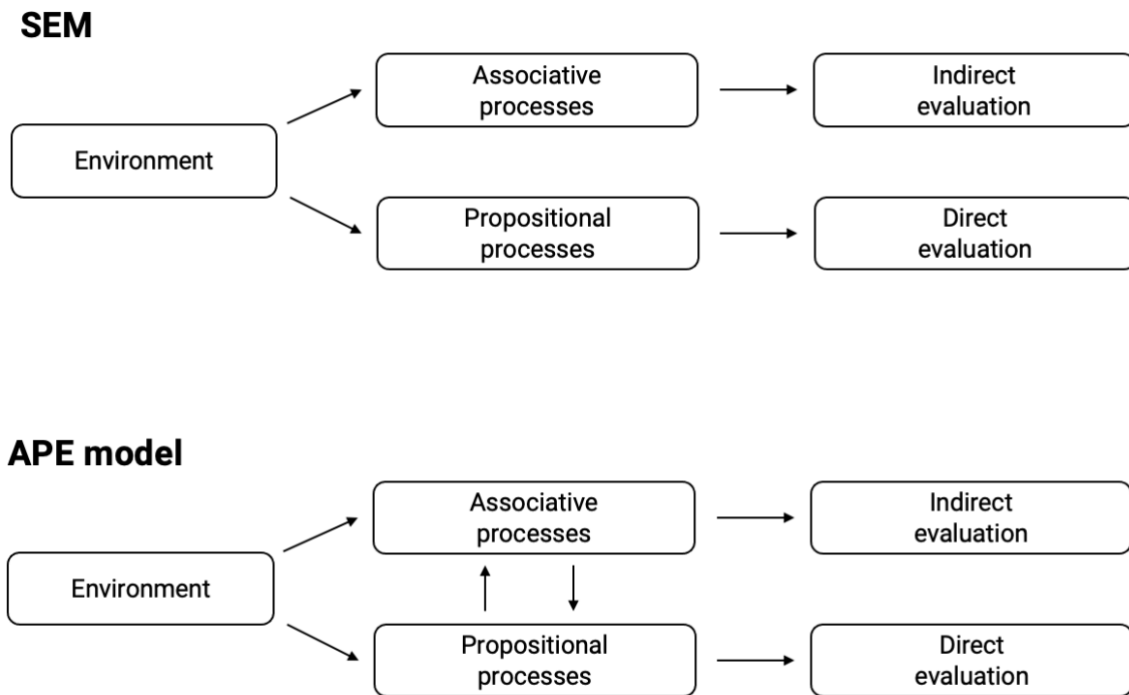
SEM

Environment

Associative processes

Indirect evaluation

Propositional processes

Direct evaluation

APE model

Environment

Associative processes

Indirect evaluation

Propositional processes

Direct evaluation